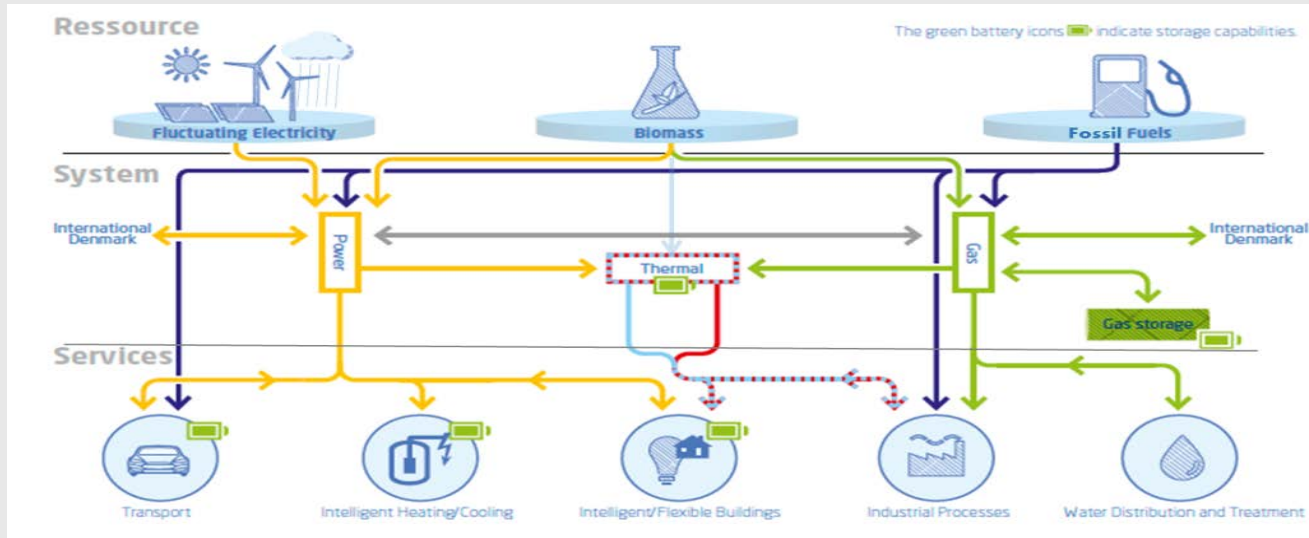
Ressource

The green battery icons indicate storage capabilities.

Fluctuating Electricity

Biomass

Fossil Fuels

System

International Denmark

Power

Thermal

Gas

International Denmark

Gas storage

Services

Transport

Intelligent Heating/Cooling

Intelligent/Flexible Buildings

Industrial Processes

Water Distribution and Treatment